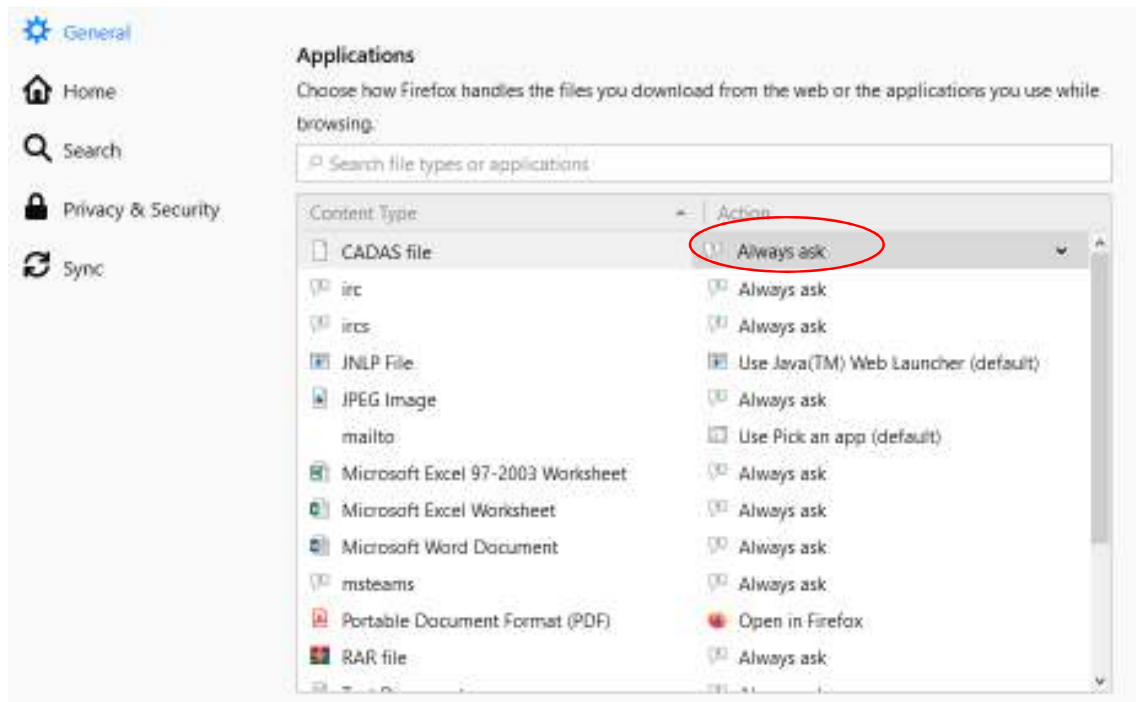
General
Home
Search
Privacy & Security
Sync

Applications

Choose how Firefox handles the files you download from the web or the applications you use while browsing.

Search file types or applications

| Content Type | Action |
|---|---|
| CADAS file | Always ask |
| irc | Always ask |
| ircs | Always ask |
| JNLP File | Use Java(TM) Web Launcher (default) |
| JPEG Image | Always ask |
| mailto | Use Pick an app (default) |
| Microsoft Excel 97-2003 Worksheet | Always ask |
| Microsoft Excel Worksheet | Always ask |
| Microsoft Word Document | Always ask |
| msteams | Always ask |
| Portable Document Format (PDF) | Open in Firefox |
| RAR file | Always ask |
| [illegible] | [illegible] |